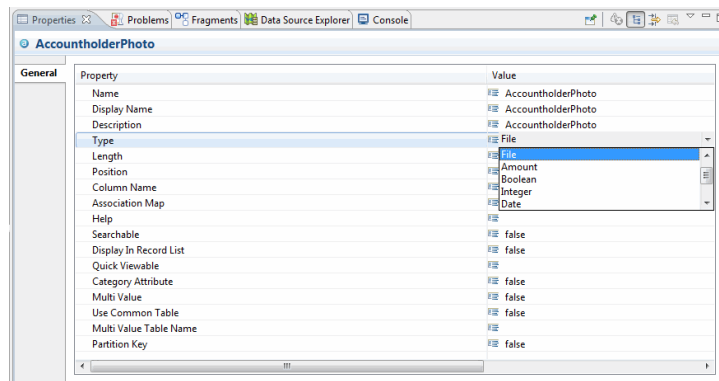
Properties ☒ Problems Fragments Data Source Explorer Console

AccountholderPhoto

General

| Property | Value |
|---|---|
| Name | AccountholderPhoto |
| Display Name | AccountholderPhoto |
| Description | AccountholderPhoto |
| Type | File |
| Length | File |
| Position | Amount |
| Column Name | Boolean |
| Association Map | Integer |
| Help | Date |
| Searchable | false |
| Display In Record List | false |
| Quick Viewable | |
| Category Attribute | false |
| Multi Value | false |
| Use Common Table | false |
| Multi Value Table Name | |
| Partition Key | false |